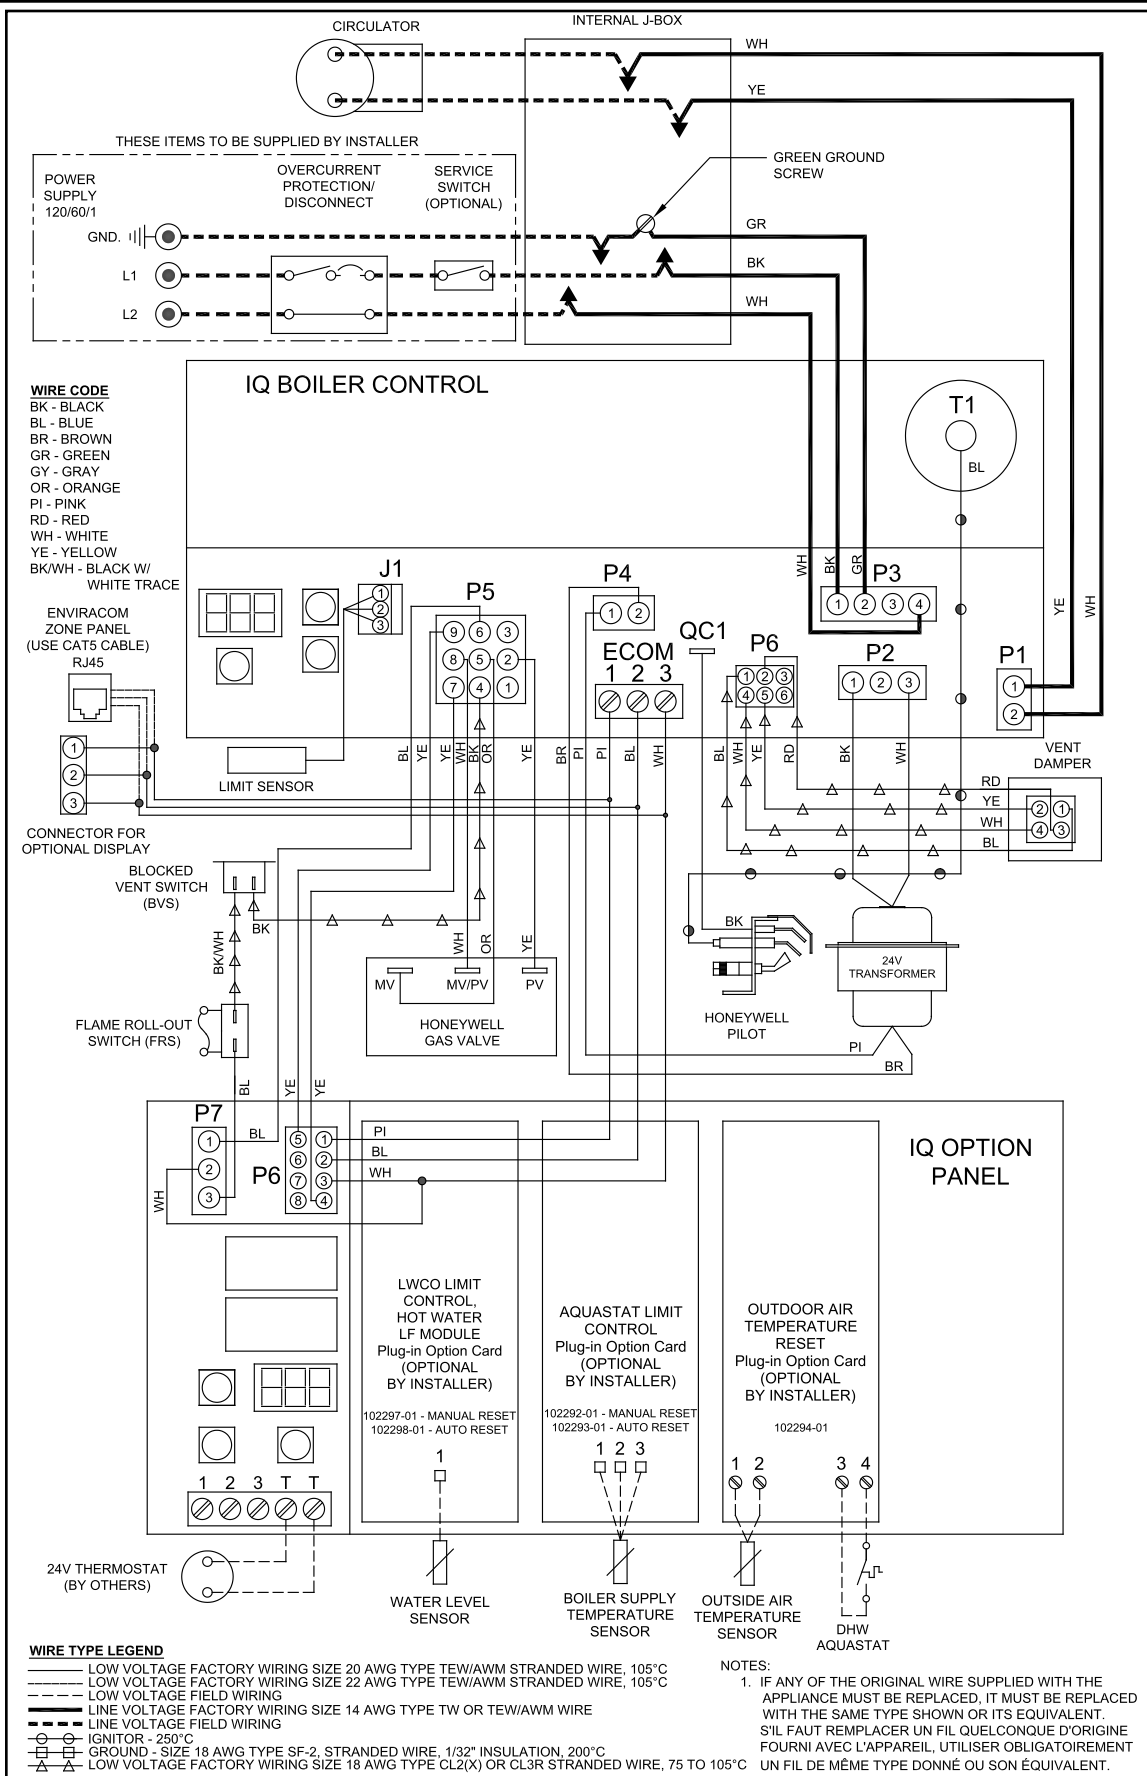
CIRCULATOR

INTERNAL J-BOX

WH

YE

THESE ITEMS TO BE SUPPLIED BY INSTALLER

GREEN GROUND SCREW

POWER SUPPLY 120/60/1

OVERCURRENT PROTECTION/ DISCONNECT

SERVICE SWITCH (OPTIONAL)

GR

GND.

L1

BK

L2

WH

IQ BOILER CONTROL

T1

BL

WIRE CODE
BK - BLACK
BL - BLUE
BR - BROWN
GR - GREEN
GY - GRAY
OR - ORANGE
PI - PINK
RD - RED
WH - WHITE
YE - YELLOW
BK/WH - BLACK W/ WHITE TRACE

J1

P5

P4

P3

WH BK GR

ENVIRACOM ZONE PANEL (USE CAT5 CABLE) RJ45

QC1

ECOM 1 2 3

P6

P2

P1

YE WH

LIMIT SENSOR

BL YE YE WH BK OR YE BR PI BL WH BL WH YE RD BK WH

VENT DAMPER

RD YE WH BL

CONNECTOR FOR OPTIONAL DISPLAY

BLOCKED VENT SWITCH (BVS)

BK

BK/WH

WH OR YE

BK

MV MV/PV PV

HONEYWELL GAS VALVE

24V TRANSFORMER

HONEYWELL PILOT

FLAME ROLL-OUT SWITCH (FRS)

PI

BR

BL YE YE

P7

BL

P6

PI

BL

WH

WH

IQ OPTION PANEL

LWCO LIMIT CONTROL, HOT WATER LF MODULE Plug-in Option Card (OPTIONAL BY INSTALLER)

102297-01 - MANUAL RESET
102298-01 - AUTO RESET

AQUASTAT LIMIT CONTROL Plug-in Option Card (OPTIONAL BY INSTALLER)

102292-01 - MANUAL RESET
102293-01 - AUTO RESET

OUTDOOR AIR TEMPERATURE RESET Plug-in Option Card (OPTIONAL BY INSTALLER)

102294-01

1 2 3 T T

1

1 2 3

1 2 3 4

24V THERMOSTAT (BY OTHERS)

WATER LEVEL SENSOR

BOILER SUPPLY TEMPERATURE SENSOR

OUTSIDE AIR TEMPERATURE SENSOR

DHW AQUASTAT

WIRE TYPE LEGEND
LOW VOLTAGE FACTORY WIRING SIZE 20 AWG TYPE TEW/AWM STRANDED WIRE, 105°C
LOW VOLTAGE FACTORY WIRING SIZE 22 AWG TYPE TEW/AWM STRANDED WIRE, 105°C
LOW VOLTAGE FIELD WIRING
LINE VOLTAGE FACTORY WIRING SIZE 14 AWG TYPE TW OR TEW/AWM WIRE
LINE VOLTAGE FIELD WIRING
IGNITOR - 250°C
GROUND - SIZE 18 AWG TYPE SF-2, STRANDED WIRE, 1/32" INSULATION, 200°C
LOW VOLTAGE FACTORY WIRING SIZE 18 AWG TYPE CL2(X) OR CL3R STRANDED WIRE, 75 TO 105°C

NOTES:
1. IF ANY OF THE ORIGINAL WIRE SUPPLIED WITH THE APPLIANCE MUST BE REPLACED, IT MUST BE REPLACED WITH THE SAME TYPE SHOWN OR ITS EQUIVALENT. S'IL FAUT REMPLACER UN FIL QUELCONQUE D'ORIGINE FOURNI AVEC L'APPAREIL, UTILISER OBLIGATOIREMENT UN FIL DE MÊME TYPE DONNÉ OU SON ÉQUIVALENT.